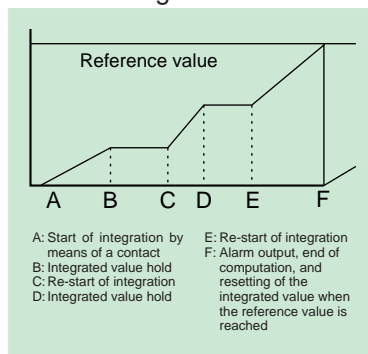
Reference value

A B C D E F

A: Start of integration by means of a contact
B: Integrated value hold
C: Re-start of integration
D: Integrated value hold

E: Re-start of integration
F: Alarm output, end of computation, and resetting of the integrated value when the reference value is reached